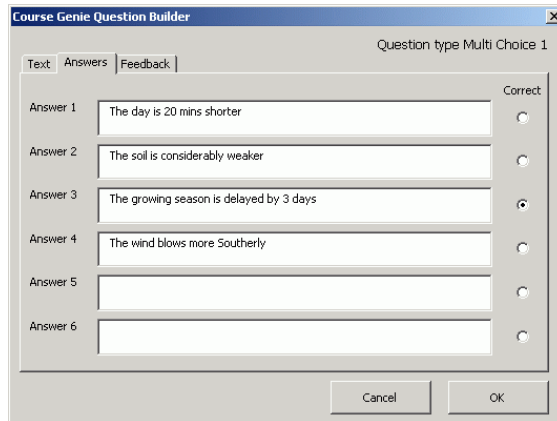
Course Genie Question Builder

×

Question type Multi Choice 1

Text | Answers | Feedback

Correct

Answer 1 | The day is 20 mins shorter

Answer 2 | The soil is considerably weaker

Answer 3 | The growing season is delayed by 3 days

Answer 4 | The wind blows more Southerly

Answer 5

Answer 6

Cancel | OK